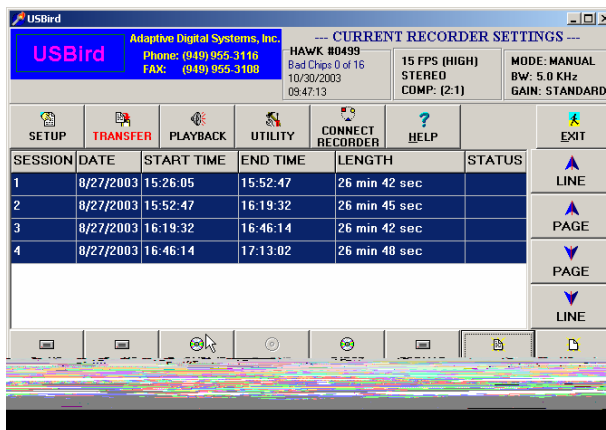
USBird

USBird

Adaptive Digital Systems, Inc.
Phone: (949) 955-3116
FAX: (949) 955-3108

--- CURRENT RECORDER SETTINGS ---

HAWK #0499
Bad Chips 0 of 16
10/30/2003
09:47:13

15 FPS (HIGH)
STEREO
COMP: (2:1)

MODE: MANUAL
BW: 5.0 KHz
GAIN: STANDARD

SETUP | TRANSFER | PLAYBACK | UTILITY | CONNECT RECORDER | HELP | EXIT

| SESSION | DATE | START TIME | END TIME | LENGTH | STATUS |
|---|---|---|---|---|---|
| 1 | 8/27/2003 | 15:26:05 | 15:52:47 | 26 min 42 sec | |
| 2 | 8/27/2003 | 15:52:47 | 16:19:32 | 26 min 45 sec | |
| 3 | 8/27/2003 | 16:19:32 | 16:46:14 | 26 min 42 sec | |
| 4 | 8/27/2003 | 16:46:14 | 17:13:02 | 26 min 48 sec | |

LINE
PAGE
PAGE
LINE

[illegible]